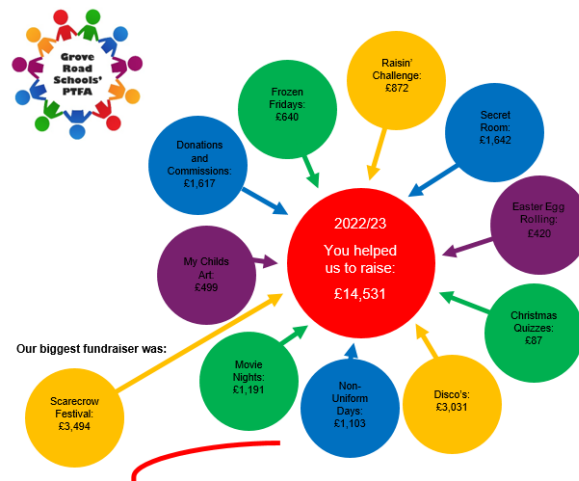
Grove Road Schools' PTFA

Frozen Fridays: £640

Raisin' Challenge: £872

Secret Room: £1,642

Donations and Commissions: £1,617

Easter Egg Rolling: £420

2022/23

You helped us to raise:

£14,531

My Childs Art: £499

Christmas Quizzes: £87

Our biggest fundraiser was:

Movie Nights: £1,191

Scarecrow Festival: £3,494

Non-Uniform Days: £1,103

Disco's: £3,031